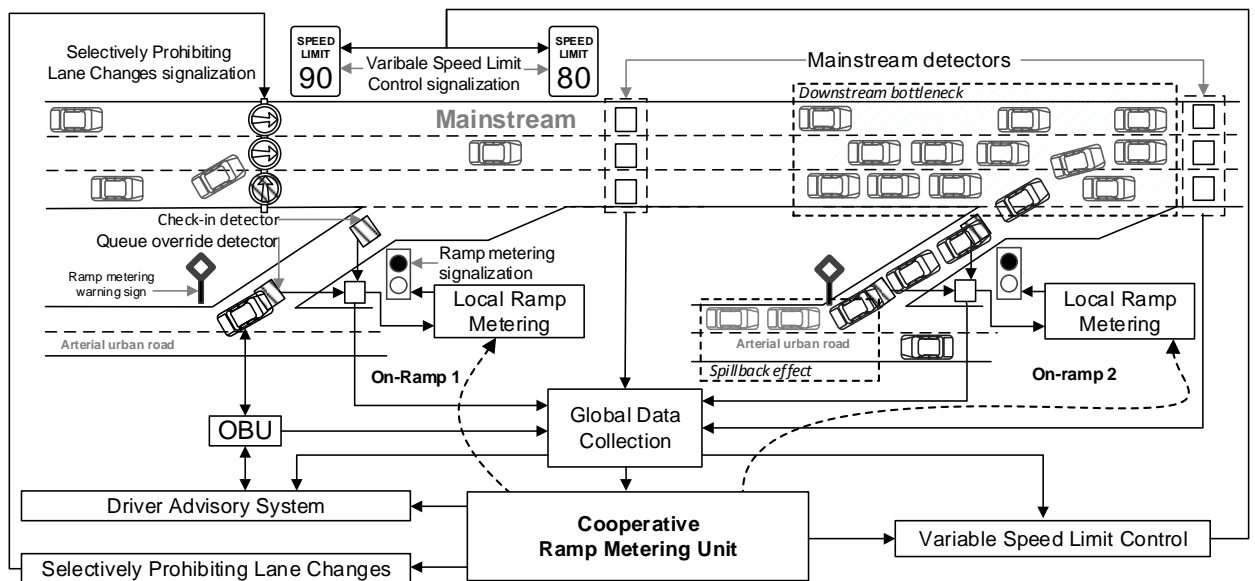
Selectively Prohibiting Lane Changes signalization

SPEED LIMIT 90

Varibale Speed Limit Control signalization

SPEED LIMIT 80

Mainstream detectors

Downstream bottleneck

Mainstream

Check-in detector

Queue override detector

Ramp metering warning sign

Ramp metering signalization

Local Ramp Metering

Local Ramp Metering

Arterial urban road

Arterial urban road

Spillback effect

On-Ramp 1

On-ramp 2

OBU

Global Data Collection

Driver Advisory System

Cooperative Ramp Metering Unit

Variable Speed Limit Control

Selectively Prohibiting Lane Changes